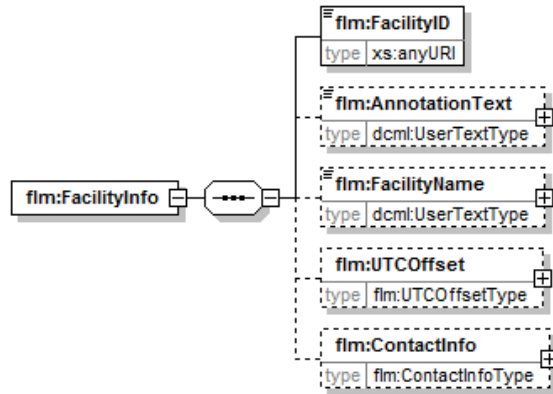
flm:FacilityInfo

flm:FacilityID
type xs:anyURI

flm:AnnotationText
type dcml:UserTextType

flm:FacilityName
type dcml:UserTextType

flm:UTCOffset
type flm:UTCOffsetType

flm:ContactInfo
type flm:ContactInfoType